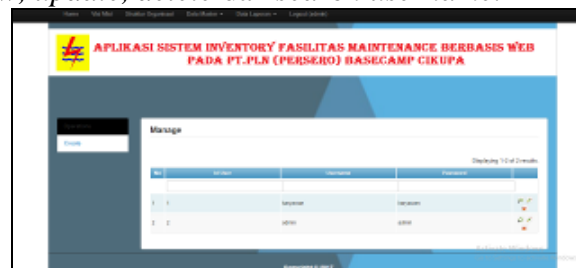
, update, delete data user/ data user.

Home Visi Misi Struktur Organisasi Data Master ▾ Data Laporan ▾ Logout (admin)

APLIKASI SISTEM INVENTORY FASILITAS MAINTENANCE BERBASIS WEB PADA PT.PLN (PERSERO) BASECAMP CIKUPA

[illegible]
Create

Manage

Displaying 1-2 of 2 results.

| No | Id User | Username | Password | |
|---|---|---|---|---|
| | | | | |
| 1 | 1 | basecam | basecam | |
| 2 | 2 | admin | admin | |

Copyright © 2017